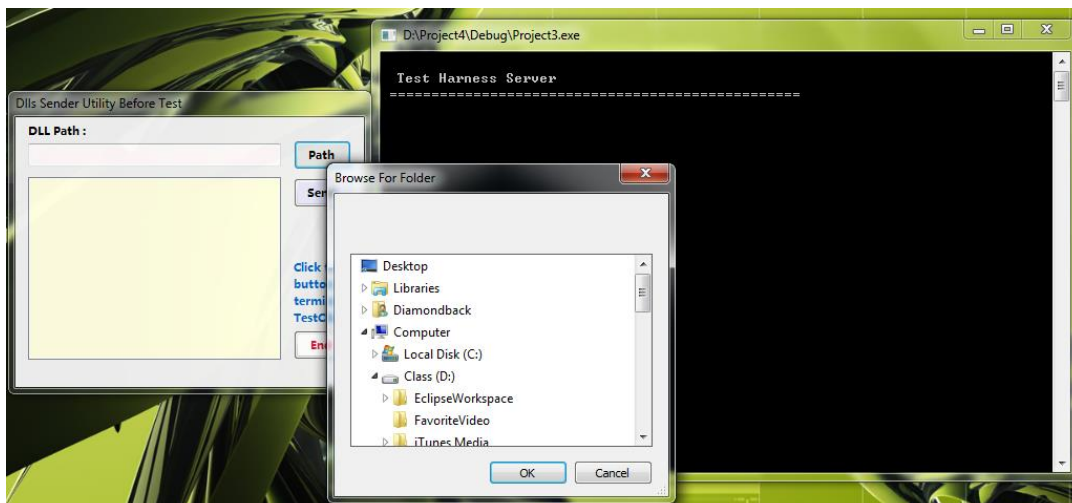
D:\Project4\Debug\Project3.exe

Test Harness Server
================================================

Dlls Sender Utility Before Test

DLL Path :

Path

Se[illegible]

Click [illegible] butto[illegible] termi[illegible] TestC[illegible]

En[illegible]

Browse For Folder

Desktop
Libraries
Diamondback
Computer
Local Disk (C:)
Class (D:)
EclipseWorkspace
FavoriteVideo
iTunes Media

OK
Cancel